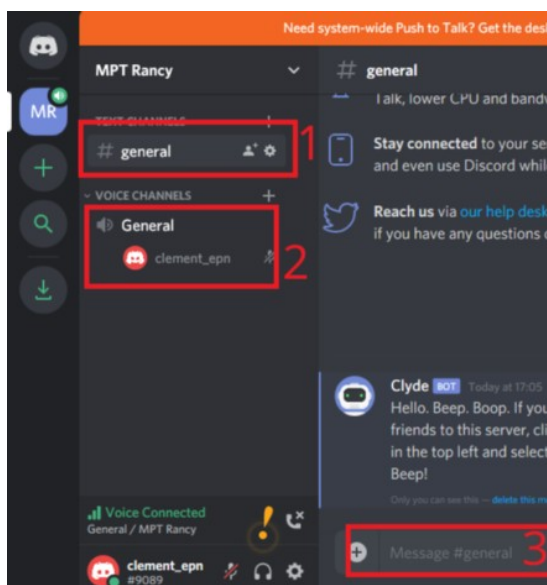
Need system-wide Push to Talk? Get the des

MR

MPT Rancy

TEXT CHANNELS

# general

1

VOICE CHANNELS

General

clement_epn

2

# general

Talk, lower CPU and bandw

Stay connected to your se and even use Discord whil

Reach us via our help desk if you have any questions

Clyde BOT Today at 17:05

Hello. Beep. Boop. If you friends to this server, cli in the top left and select Beep!

Only you can see this — delete this m

Voice Connected

General / MPT Rancy

clement_epn

#9089

Message #general

3